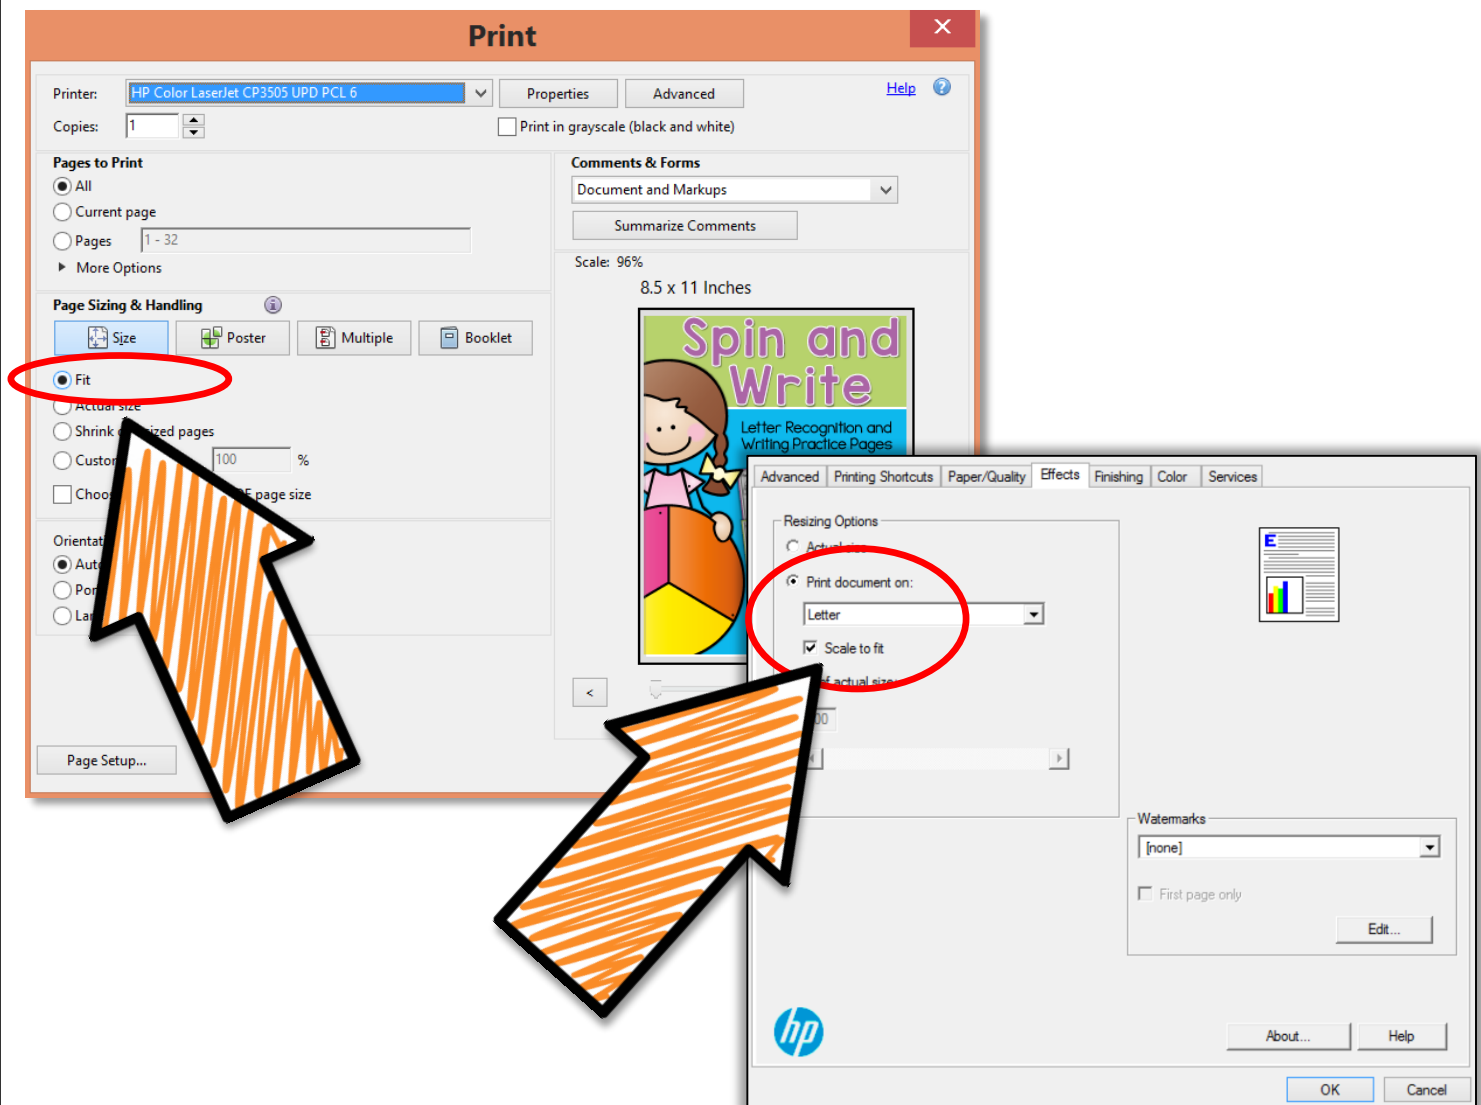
Print

Printer: HP Color LaserJet CP3505 UPD PCL 6

Properties

Advanced

Help

Copies: 1

Print in grayscale (black and white)

Pages to Print

All

Current page

Pages 1 - 32

More Options

Comments & Forms

Document and Markups

Summarize Comments

Scale: 96%

8.5 x 11 Inches

Spin and Write

Letter Recognition and Writing Practice Pages

Page Sizing & Handling

Size

Poster

Multiple

Booklet

Fit

Actual size

Shrink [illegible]ized pages

Custo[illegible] 100 %

Choo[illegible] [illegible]F page size

Orientat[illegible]

Aut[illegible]

Por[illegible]

La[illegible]

Page Setup...

<

Advanced

Printing Shortcuts

Paper/Quality

Effects

Finishing

Color

Services

Resizing Options

Actual size

Print document on:

Letter

Scale to fit

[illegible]f actual size

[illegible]00

Watermarks

[none]

First page only

Edit...

About...

Help

OK

Cancel